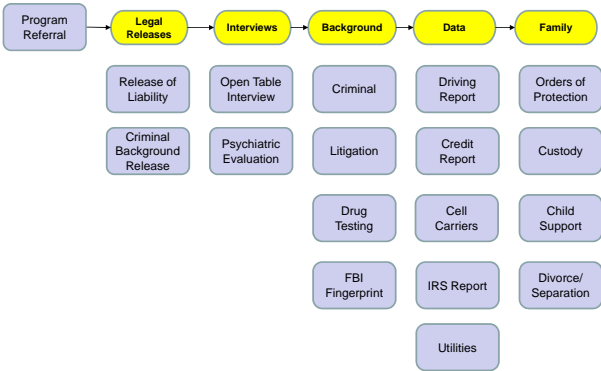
Program Referral

Legal Releases

Interviews

Background

Data

Family

Release of Liability

Criminal Background Release

Open Table Interview

Psychiatric Evaluation

Criminal

Litigation

Drug Testing

FBI Fingerprint

Driving Report

Credit Report

Cell Carriers

IRS Report

Utilities

Orders of Protection

Custody

Child Support

Divorce/ Separation